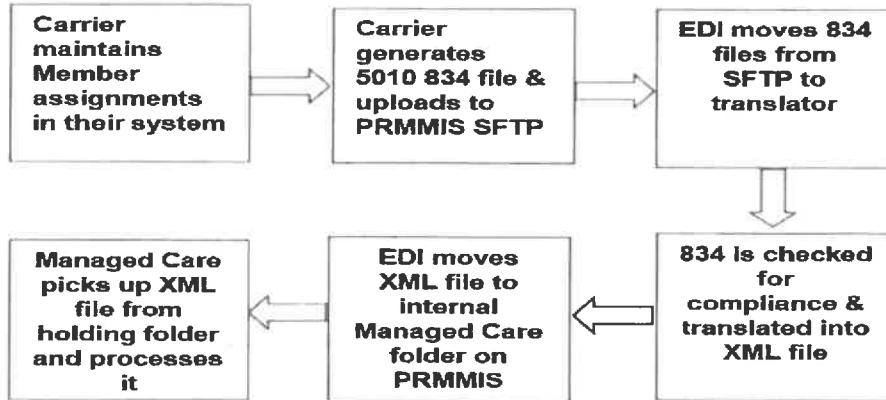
Carrier maintains Member assignments in their system

Carrier generates 5010 834 file & uploads to PRMMIS SFTP

EDI moves 834 files from SFTP to translator

834 is checked for compliance & translated into XML file

EDI moves XML file to internal Managed Care folder on PRMMIS

Managed Care picks up XML file from holding folder and processes it